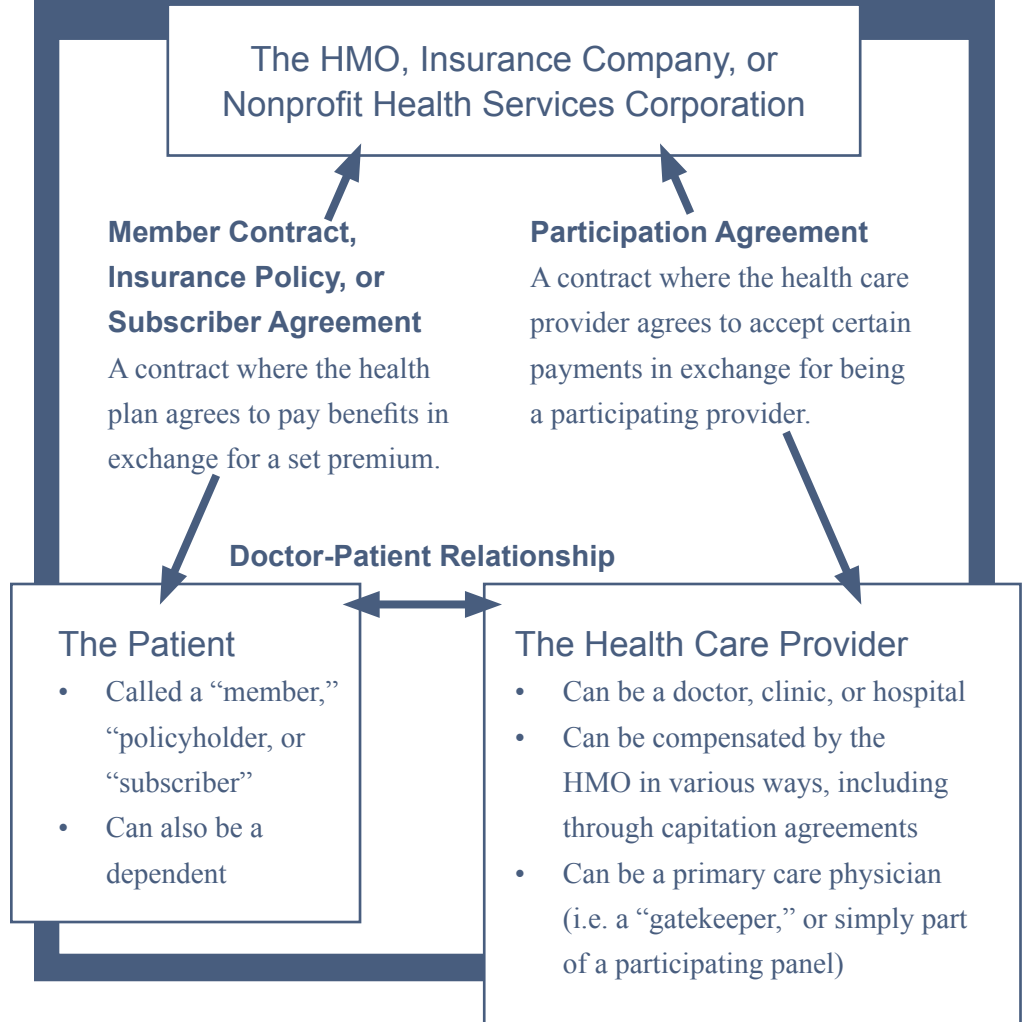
The HMO, Insurance Company, or Nonprofit Health Services Corporation

**Member Contract, Insurance Policy, or Subscriber Agreement**
A contract where the health plan agrees to pay benefits in exchange for a set premium.

**Participation Agreement**
A contract where the health care provider agrees to accept certain payments in exchange for being a participating provider.

**Doctor-Patient Relationship**

The Patient
• Called a “member,” “policyholder, or “subscriber”
• Can also be a dependent

The Health Care Provider
• Can be a doctor, clinic, or hospital
• Can be compensated by the HMO in various ways, including through capitation agreements
• Can be a primary care physician (i.e. a “gatekeeper,” or simply part of a participating panel)